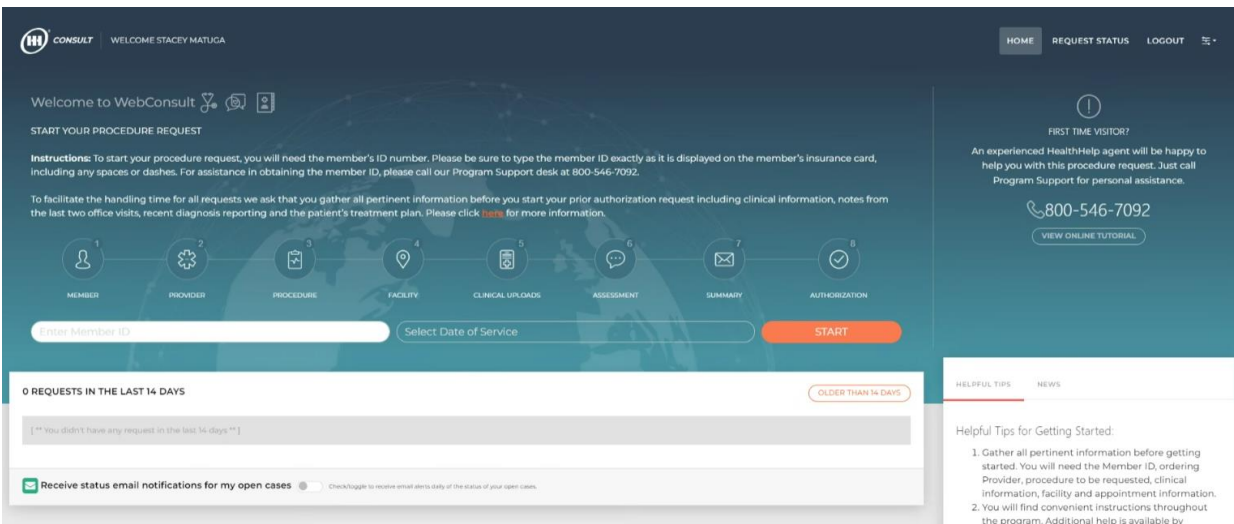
HH CONSULT | WELCOME STACEY MATUGA

HOME REQUEST STATUS LOGOUT

Welcome to WebConsult

START YOUR PROCEDURE REQUEST

Instructions: To start your procedure request, you will need the member's ID number. Please be sure to type the member ID exactly as it is displayed on the member's insurance card, including any spaces or dashes. For assistance in obtaining the member ID, please call our Program Support desk at 800-546-7092.

To facilitate the handling time for all requests we ask that you gather all pertinent information before you start your prior authorization request including clinical information, notes from the last two office visits, recent diagnosis reporting and the patient's treatment plan. Please click here for more information.

1 MEMBER
2 PROVIDER
3 PROCEDURE
4 FACILITY
5 CLINICAL UPLOADS
6 ASSESSMENT
7 SUMMARY
8 AUTHORIZATION

Enter Member ID
Select Date of Service
START

FIRST TIME VISITOR?

An experienced HealthHelp agent will be happy to help you with this procedure request. Just call Program Support for personal assistance.

800-546-7092

VIEW ONLINE TUTORIAL

0 REQUESTS IN THE LAST 14 DAYS

OLDER THAN 14 DAYS

[ ** You didn't have any request in the last 14 days ** ]

Receive status email notifications for my open cases

Check/toggle to receive email alerts daily of the status of your open cases.

HELPFUL TIPS NEWS

Helpful Tips for Getting Started:

1. Gather all pertinent information before getting started. You will need the Member ID, ordering Provider, procedure to be requested, clinical information, facility and appointment information.
2. You will find convenient instructions throughout the program. Additional help is available by